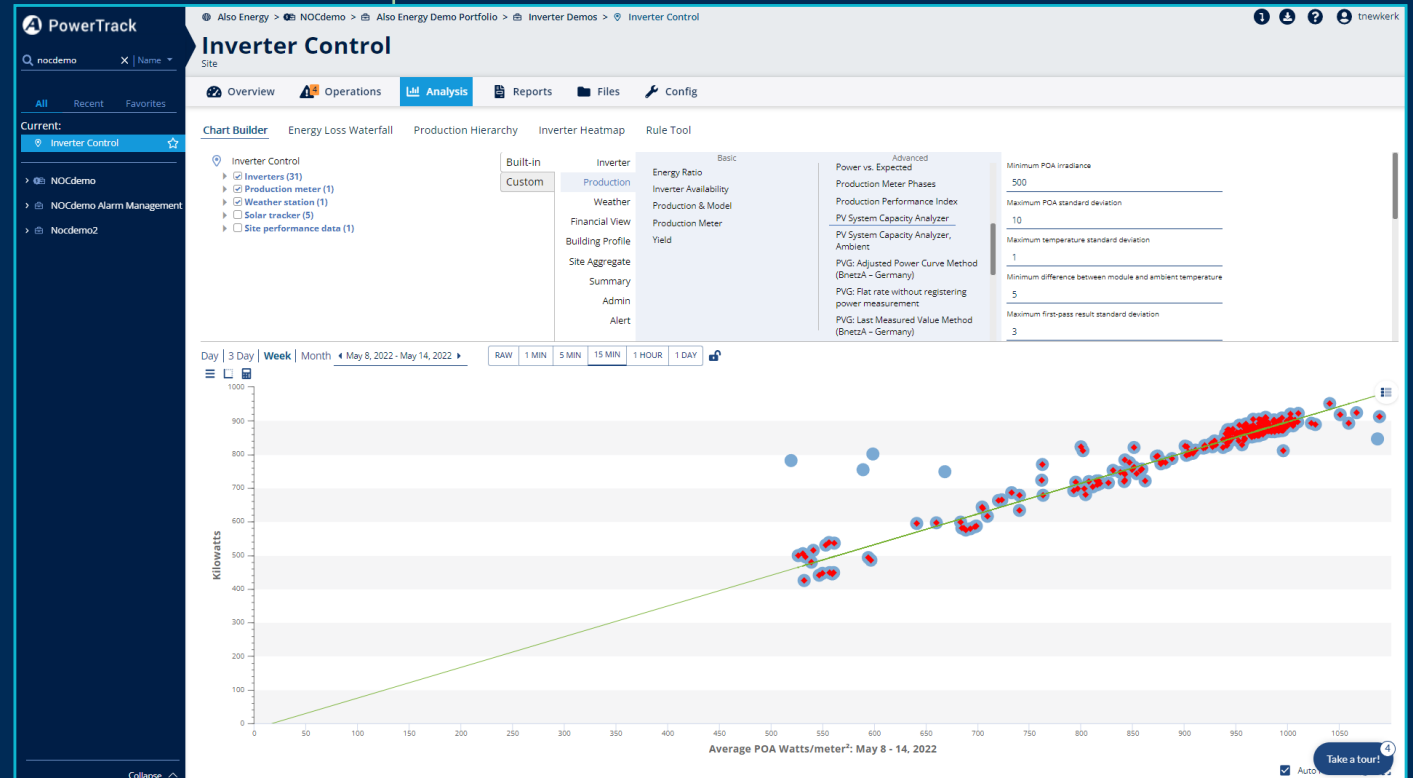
PowerTrack

nocdemo × Name

All Recent Favorites

Current:
Inverter Control

NOCdemo
NOCdemo Alarm Management
Nocdemo2

Collapse

Also Energy > NOCdemo > Also Energy Demo Portfolio > Inverter Demos > Inverter Control

tnewkerk

Inverter Control
Site

Overview
4 Operations
Analysis
Reports
Files
Config

Chart Builder Energy Loss Waterfall Production Hierarchy Inverter Heatmap Rule Tool

Inverter Control
Inverters (31)
Production meter (1)
Weather station (1)
Solar tracker (5)
Site performance data (1)

Built-in
Custom

Inverter
Production
Weather
Financial View
Building Profile
Site Aggregate
Summary
Admin
Alert

Basic
Energy Ratio
Inverter Availability
Production & Model
Production Meter
Yield

Advanced
Power vs. Expected
Production Meter Phases
Production Performance Index
PV System Capacity Analyzer
PV System Capacity Analyzer, Ambient
PVG: Adjusted Power Curve Method (BnetzA – Germany)
PVG: Flat rate without registering power measurement
PVG: Last Measured Value Method (BnetzA – Germany)

Minimum POA irradiance
500
Maximum POA standard deviation
10
Maximum temperature standard deviation
1
Minimum difference between module and ambient temperature
5
Maximum first-pass result standard deviation
3

Day | 3 Day | Week | Month ◂ May 8, 2022 - May 14, 2022 ▸
RAW 1 MIN 5 MIN 15 MIN 1 HOUR 1 DAY

Kilowatts
1000
900
800
700
600
500
400
300
200
100
0

0 50 100 150 200 250 300 350 400 450 500 550 600 650 700 750 800 850 900 950 1000 1050
Average POA Watts/meter²: May 8 - 14, 2022

Auto
Take a tour! 4